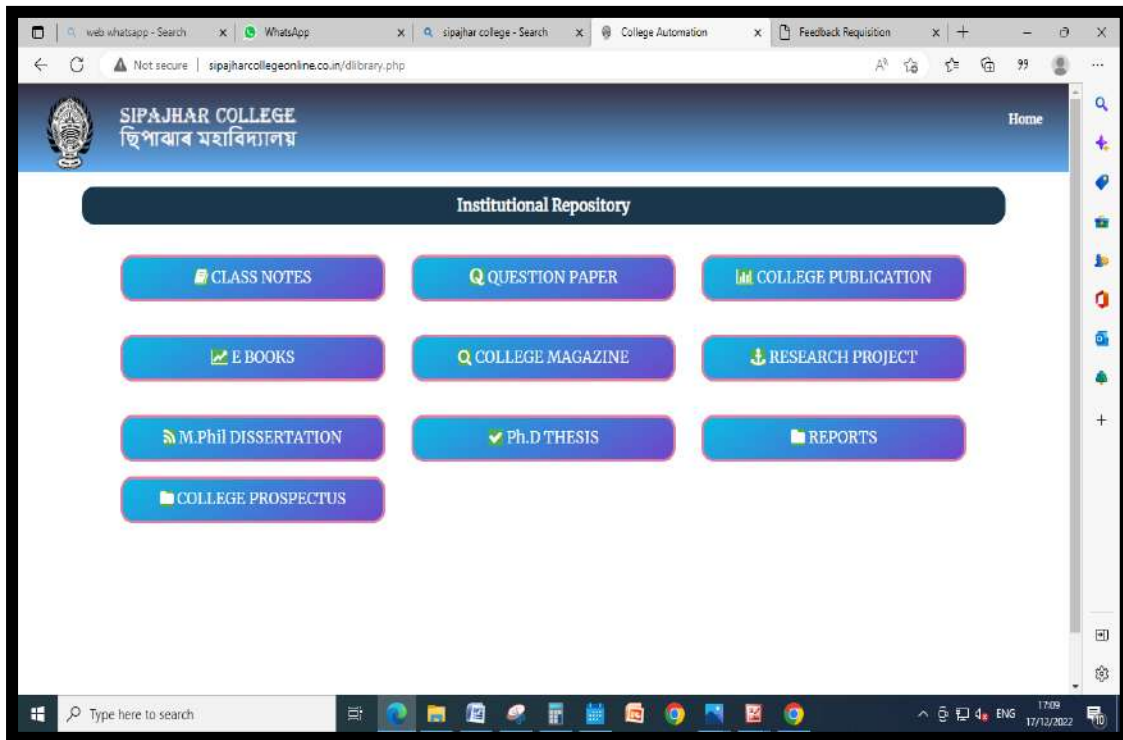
web whatsapp - Search | WhatsApp | sipajhar college - Search | College Automation | Feedback Requisition

Not secure | sipajharcollegeonline.co.in/dlibrary.php

SIPAJHAR COLLEGE
ছিপাঝাৰ মহাবিদ্যালয়

Home

Institutional Repository

CLASS NOTES
QUESTION PAPER
COLLEGE PUBLICATION
E BOOKS
COLLEGE MAGAZINE
RESEARCH PROJECT
M.Phil DISSERTATION
Ph.D THESIS
REPORTS
COLLEGE PROSPECTUS

Type here to search

ENG 17:09 17/12/2022